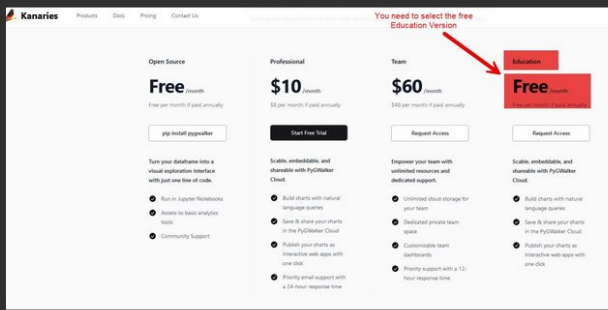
Kanaries Products Docs Pricing Contact Us

You need to select the free Education Version

Open Source
Free /month
Free per month if paid annually
pip install pygwalker
Turn your dataframe into a visual exploration interface with just one line of code.
Run in Jupyter Notebooks
Access to basic analytics tools
Community Support

Professional
$10 /month
$8 per month if paid annually
Start Free Trial
Scalable, embeddable, and shareable with PyGWalker Cloud.
Build charts with natural language queries
Save & share your charts in the PyGWalker Cloud
Publish your charts as interactive web apps with one click
Priority email support with a 24-hour response time

Team
$60 /month
$48 per month if paid annually
Request Access
Empower your team with unlimited resources and dedicated support.
Unlimited cloud storage for your data
Dedicated private team space
Customizable team dashboards
Priority support with a 12-hour response time

Education
Free /month
Request Access
Scalable, embeddable, and shareable with PyGWalker Cloud.
Build charts with natural language queries
Save & share your charts in the PyGWalker Cloud
Publish your charts as interactive web apps with one click